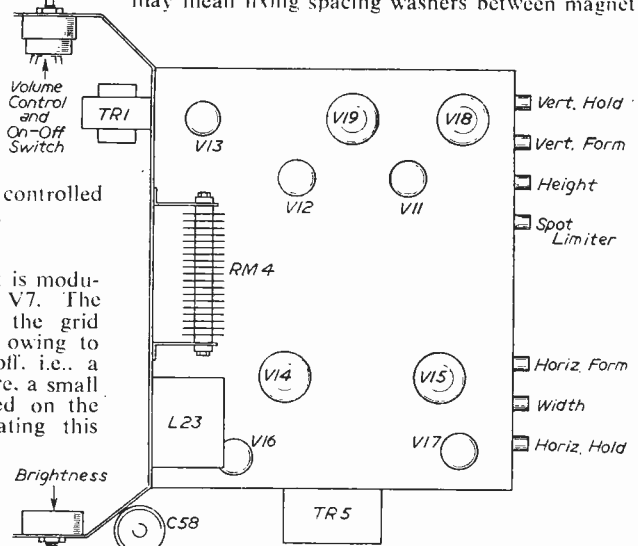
may mean fixing spacing washers between magnet

Volume Control and On-Off Switch

controlled

is modu- V7. The the grid owing to off, i.e., a e, a small ed on the ating this

Brightness

TR1

V13

V19

V18

V12

V11

RM 4

V14

V15

L23

V16

V17

C58

TR5

Vert. Hold

Vert. Form

Height

Spot Limiter

Horiz. Form

Width

Horiz. Hold